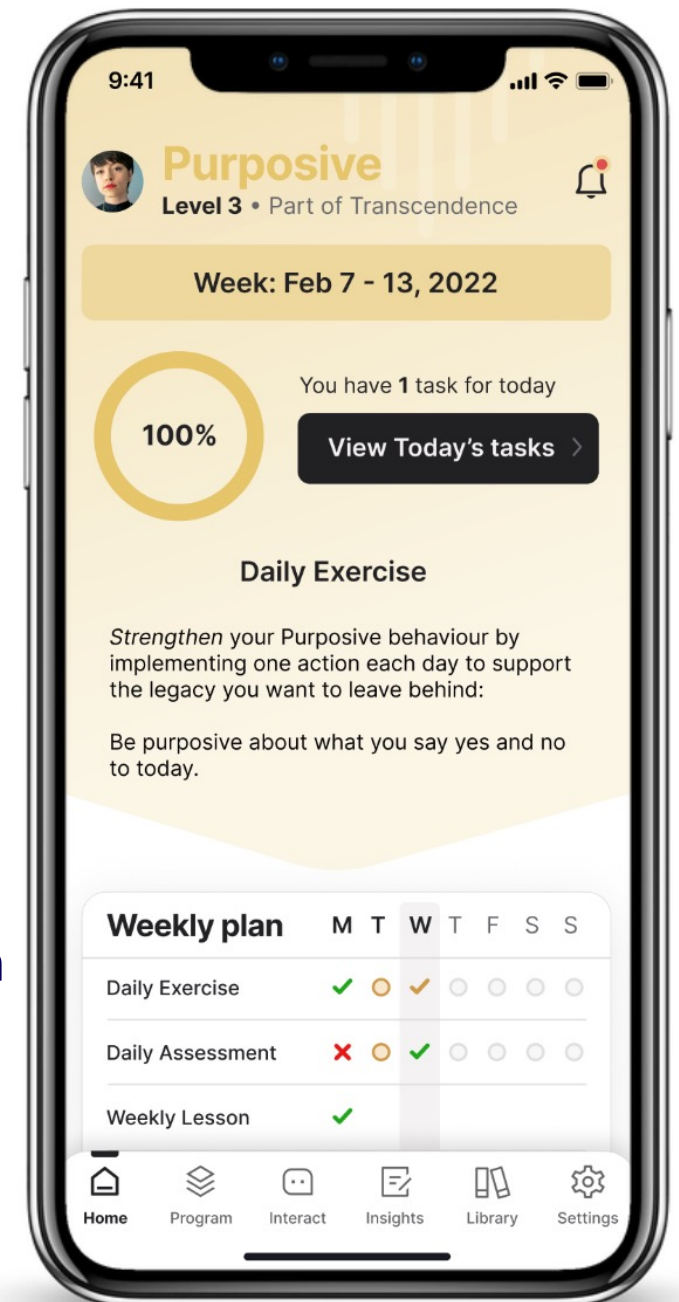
9:41

Purposive
Level 3 • Part of Transcendence

Week: Feb 7 - 13, 2022

100%

You have 1 task for today

View Today's tasks >

Daily Exercise

*Strengthen* your Purposive behaviour by implementing one action each day to support the legacy you want to leave behind:

Be purposive about what you say yes and no to today.

| Weekly plan | M | T | W | T | F | S | S |
|---|---|---|---|---|---|---|---|
| Daily Exercise | ✓ | ○ | ✓ | ○ | ○ | ○ | ○ |
| Daily Assessment | ✗ | ○ | ✓ | ○ | ○ | ○ | ○ |
| Weekly Lesson | ✓ | | | | | | |

Home Program Interact Insights Library Settings